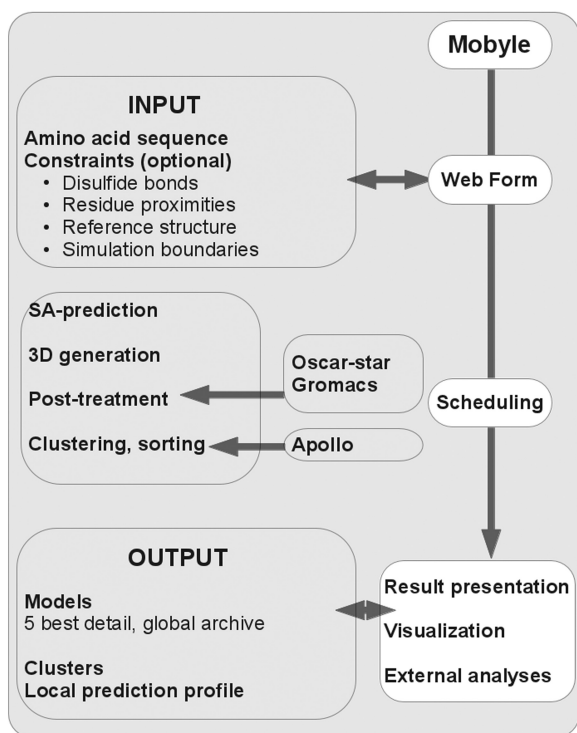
Mobyle

INPUT

Amino acid sequence
Constraints (optional)
• Disulfide bonds
• Residue proximities
• Reference structure
• Simulation boundaries

Web Form

SA-prediction

3D generation

Post-treatment

Clustering, sorting

Oscar-star
Gromacs

Apollo

Scheduling

OUTPUT

Models
5 best detail, global archive

Clusters
Local prediction profile

Result presentation

Visualization

External analyses